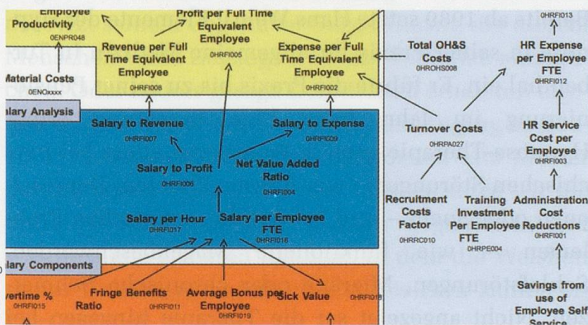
Employee Productivity
0ENPR048

Material Costs
0ENOxxxx

Revenue per Full Time Equivalent Employee
0HRFI008

Profit per Full Time Equivalent Employee
0HRFI005

Expense per Full Time Equivalent Employee
0HRFI002

Salary Analysis

Salary to Revenue
0HRFI007

Salary to Expense
0HRFI009

Salary to Profit
0HRFI006

Net Value Added Ratio
0HRFI004

Salary per Hour
0HRFI017

Salary per Employee FTE
0HRFI016

Salary Components

Overtime %
0HRFI015

Fringe Benefits Ratio
0HRFI011

Average Bonus per Employee
0HRFI019

Sick Value
0HRFI018

0HRFI013

Total OH&S Costs
0HROHS008

HR Expense per Employee FTE
0HRFI012

Turnover Costs
0HRPA027

HR Service Cost per Employee
0HRFI003

Recruitment Costs Factor
0HRRC010

Training Investment Per Employee FTE
0HRPE004

Administration Cost Reductions
0HRFI001

Savings from use of Employee Self Service